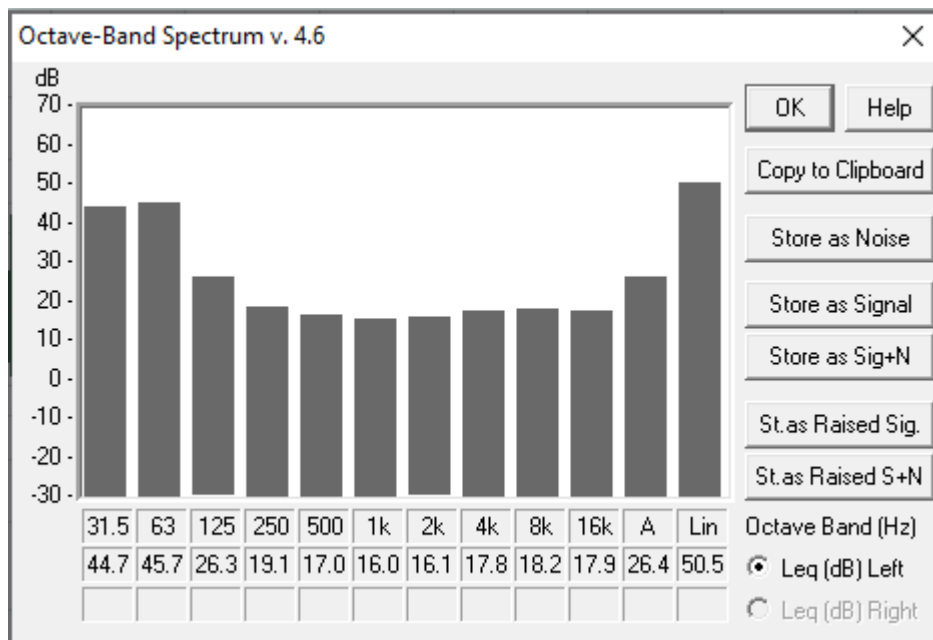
Octave-Band Spectrum v. 4.6

×

dB
70
60
50
40
30
20
10
0
-10
-20
-30

| 31.5 | 63 | 125 | 250 | 500 | 1k | 2k | 4k | 8k | 16k | A | Lin |
|---|---|---|---|---|---|---|---|---|---|---|---|
| 44.7 | 45.7 | 26.3 | 19.1 | 17.0 | 16.0 | 16.1 | 17.8 | 18.2 | 17.9 | 26.4 | 50.5 |
| | | | | | | | | | | | |

OK
Help
Copy to Clipboard
Store as Noise
Store as Signal
Store as Sig+N
St.as Raised Sig.
St.as Raised S+N
Octave Band (Hz)
Leq (dB) Left
Leq (dB) Right